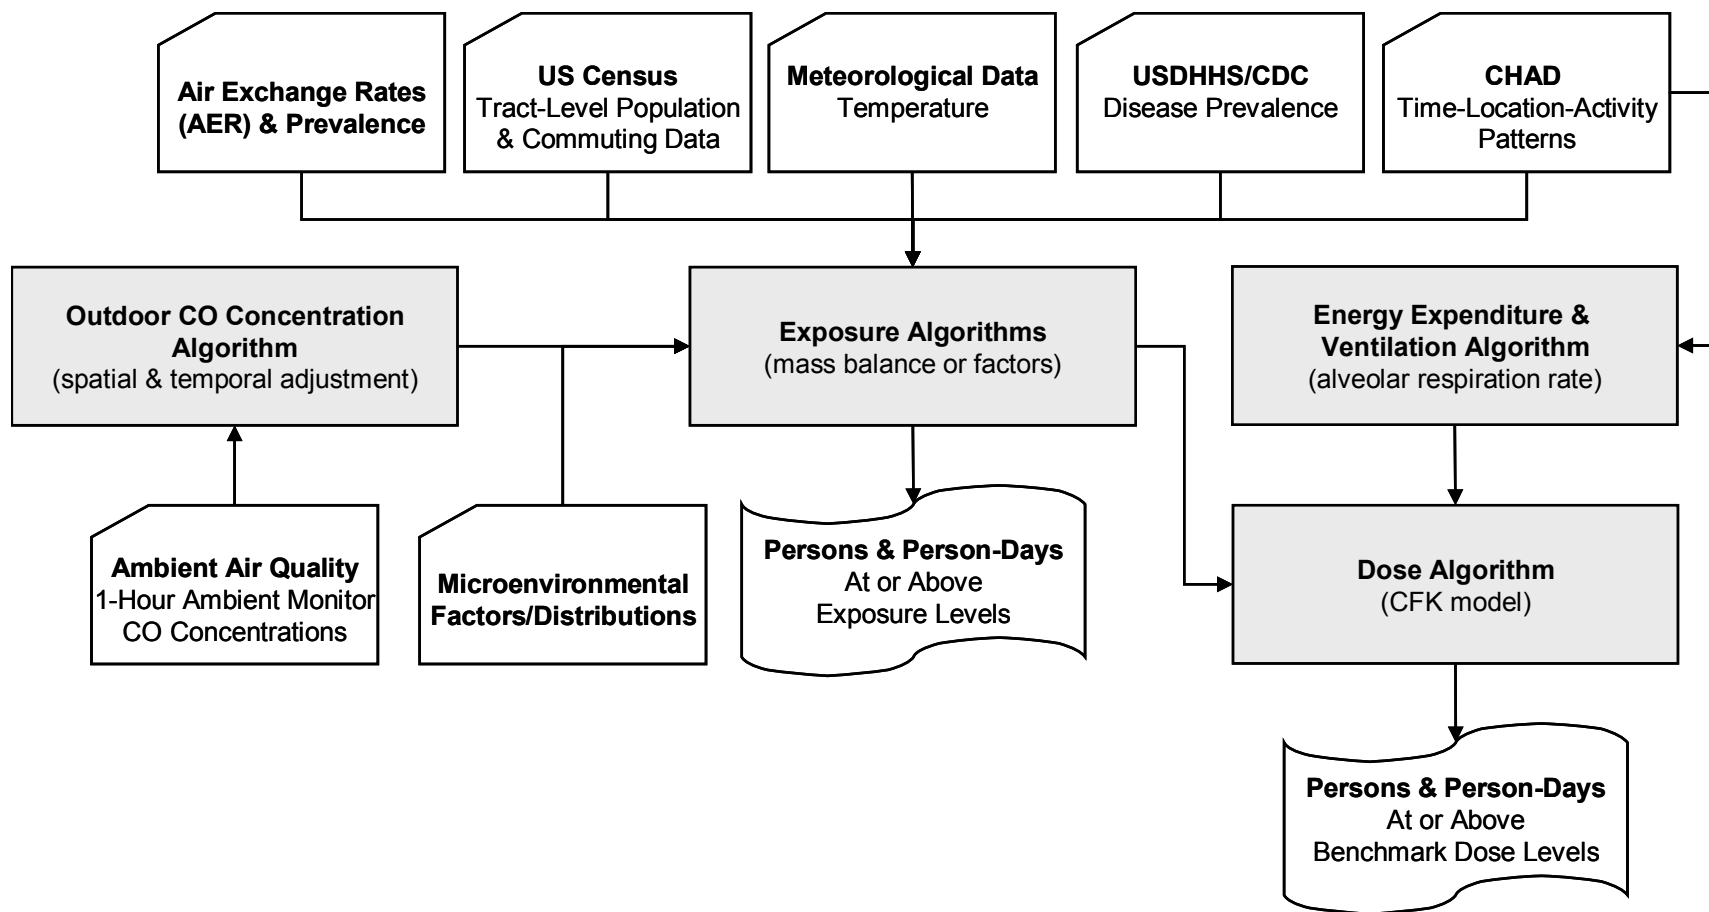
Air Exchange Rates (AER) & Prevalence

US Census
Tract-Level Population & Commuting Data

Meteorological Data
Temperature

USDHHS/CDC
Disease Prevalence

CHAD
Time-Location-Activity Patterns

Outdoor CO Concentration Algorithm
(spatial & temporal adjustment)

Exposure Algorithms
(mass balance or factors)

Energy Expenditure & Ventilation Algorithm
(alveolar respiration rate)

Ambient Air Quality
1-Hour Ambient Monitor CO Concentrations

Microenvironmental Factors/Distributions

Persons & Person-Days
At or Above
Exposure Levels

Dose Algorithm
(CFK model)

Persons & Person-Days
At or Above
Benchmark Dose Levels